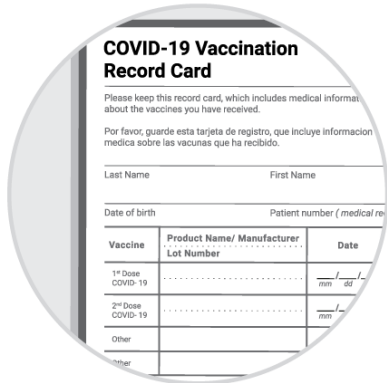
COVID-19 Vaccination Record Card

Please keep this record card, which includes medical informat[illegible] about the vaccines you have received.

Por favor, guarde esta tarjeta de registro, que incluye informacion medica sobre las vacunas que ha recibido.

Last Name | First Name

Date of birth | Patient number ( medical re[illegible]

| Vaccine | Product Name/ Manufacturer Lot Number | Date |
|---|---|---|
| 1st Dose COVID- 19 | | ___/___/ mm dd |
| 2nd Dose COVID- 19 | | ___/___ mm |
| Other | | |
| Other | | |